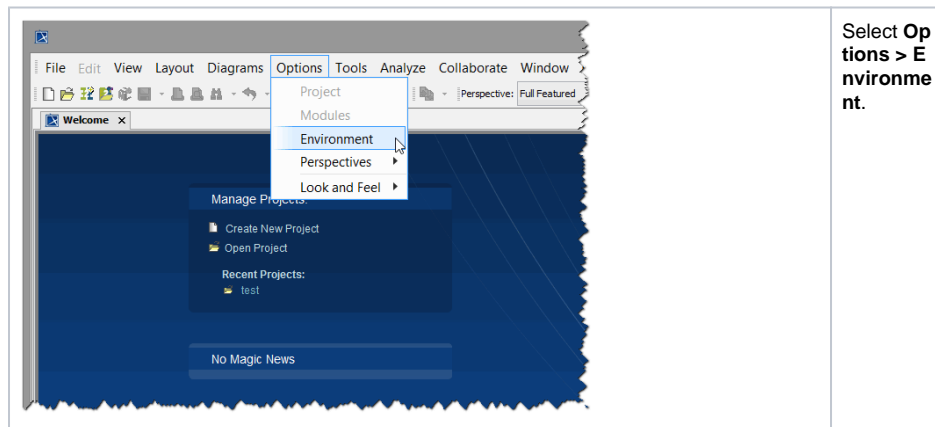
File Edit View Layout Diagrams Options Tools Analyze Collaborate Window

Perspective: Full Featured

Welcome ×

Project
Modules
Environment
Perspectives
Look and Feel

Manage Projects:

Create New Project
Open Project

Recent Projects:
test

No Magic News

Select **Options > Environment**.